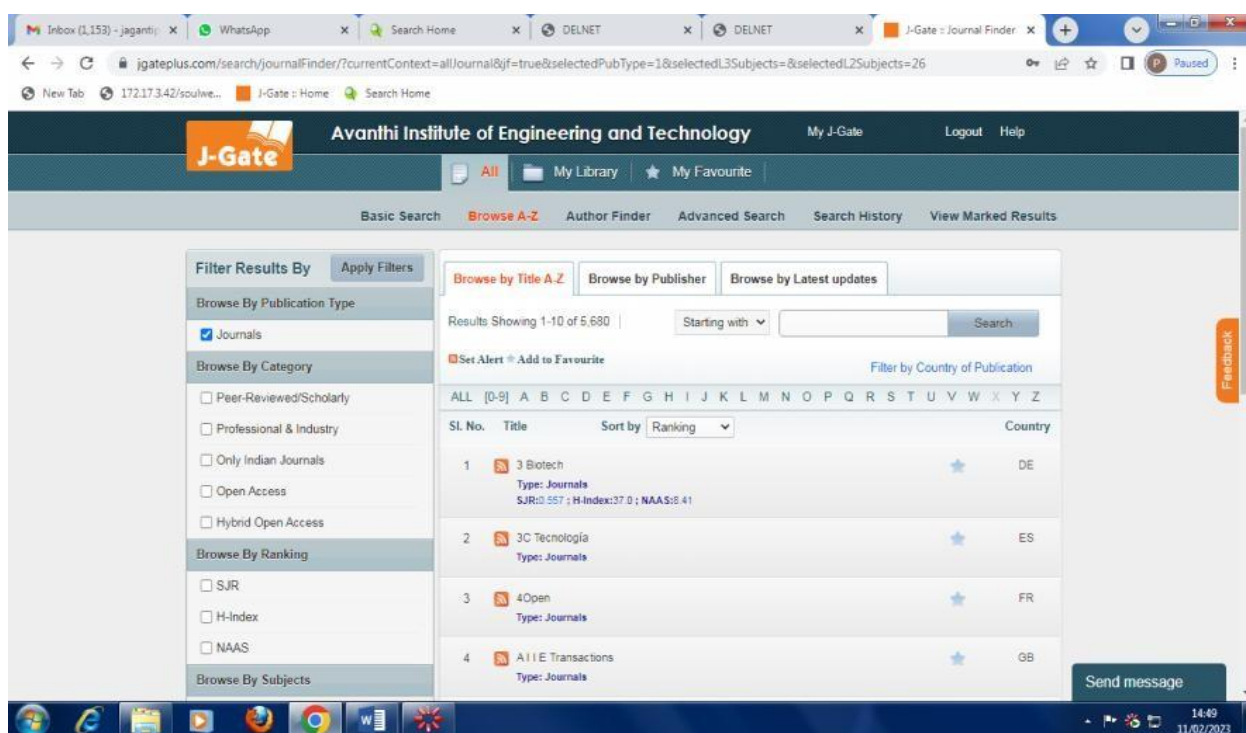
M Inbox (1,153) - jaganti ×
WhatsApp ×
Search Home ×
DELNET ×
DELNET ×
J-Gate :: Journal Finder ×

jgateplus.com/search/journalFinder/?currentContext=allJournal&jf=true&selectedPubType=1&selectedL3Subjects=&selectedL2Subjects=26

Paused

New Tab 172.17.3.42/soulwe... J-Gate :: Home Search Home

J-Gate

Avanthi Institute of Engineering and Technology

My J-Gate Logout Help

All My Library My Favourite

Basic Search Browse A-Z Author Finder Advanced Search Search History View Marked Results

Filter Results By Apply Filters

Browse By Publication Type

Journals

Browse By Category

Peer-Reviewed/Scholarly

Professional & Industry

Only Indian Journals

Open Access

Hybrid Open Access

Browse By Ranking

SJR

H-Index

NAAS

Browse By Subjects

Browse by Title A-Z Browse by Publisher Browse by Latest updates

Results Showing 1-10 of 5,680 | Starting with Search

Set Alert Add to Favourite

Filter by Country of Publication

ALL [0-9] A B C D E F G H I J K L M N O P Q R S T U V W X Y Z

| Sl. No. | Title | Sort by Ranking | Country |
|---|---|---|---|
| 1 | 3 Biotech<br>Type: Journals<br>SJR:0.557 ; H-Index:37.0 ; NAAS:8.41 | | DE |
| 2 | 3C Tecnología<br>Type: Journals | | ES |
| 3 | 4Open<br>Type: Journals | | FR |
| 4 | A I I E Transactions<br>Type: Journals | | GB |

Feedback

Send message

14:49
11/02/2023